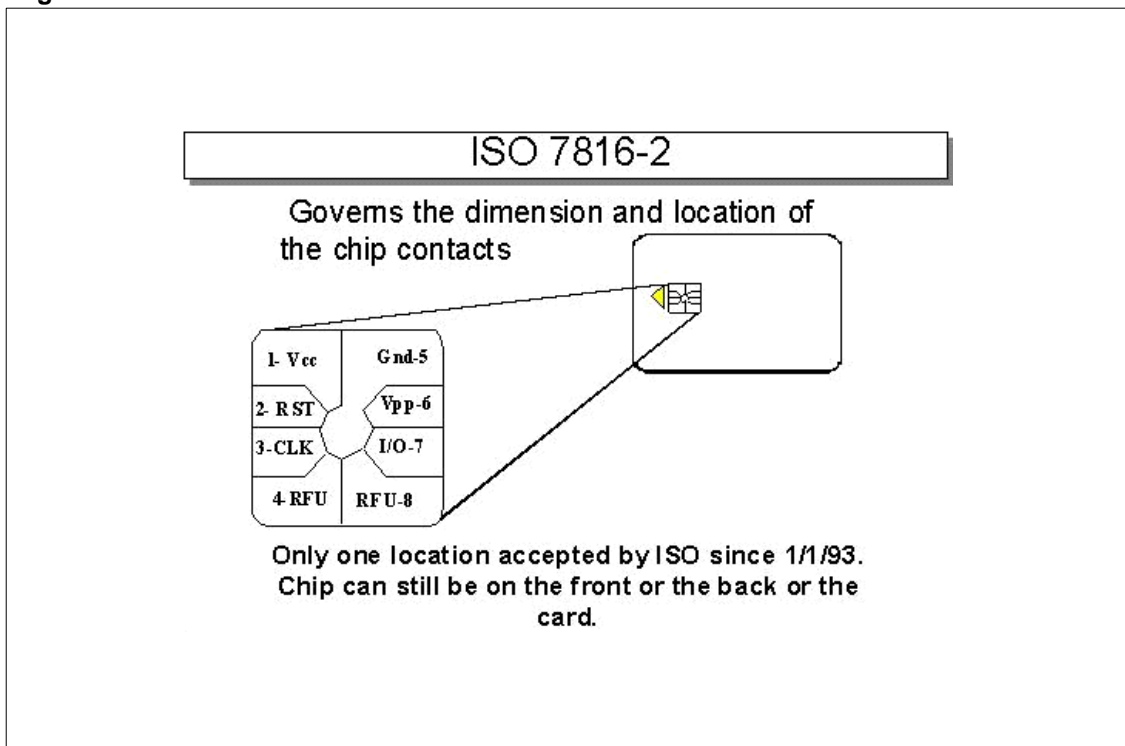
ISO 7816-2

Governs the dimension and location of the chip contacts

1- Vcc
Gnd-5
2- RST
Vpp-6
3-CLK
I/O-7
4-RFU
RFU-8

Only one location accepted by ISO since 1/1/93. Chip can still be on the front or the back or the card.